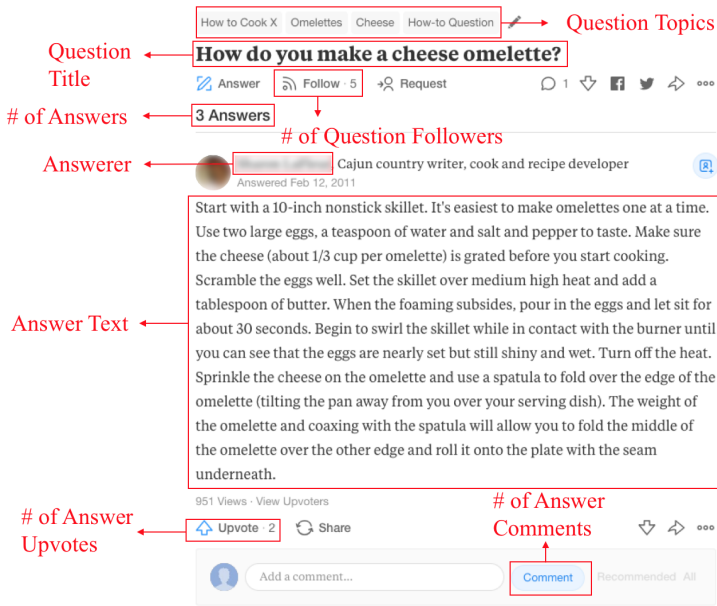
How to Cook X Omelettes Cheese How-to Question

Question Topics

Question Title

How do you make a cheese omelette?

Answer Follow · 5 Request 1

# of Answers

3 Answers

# of Question Followers

Answerer

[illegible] Cajun country writer, cook and recipe developer

Answered Feb 12, 2011

Start with a 10-inch nonstick skillet. It's easiest to make omelettes one at a time. Use two large eggs, a teaspoon of water and salt and pepper to taste. Make sure the cheese (about 1/3 cup per omelette) is grated before you start cooking. Scramble the eggs well. Set the skillet over medium high heat and add a tablespoon of butter. When the foaming subsides, pour in the eggs and let sit for about 30 seconds. Begin to swirl the skillet while in contact with the burner until you can see that the eggs are nearly set but still shiny and wet. Turn off the heat. Sprinkle the cheese on the omelette and use a spatula to fold over the edge of the omelette (tilting the pan away from you over your serving dish). The weight of the omelette and coaxing with the spatula will allow you to fold the middle of the omelette over the other edge and roll it onto the plate with the seam underneath.

Answer Text

951 Views · View Upvoters

# of Answer Upvotes

Upvote · 2 Share

# of Answer Comments

Add a comment... Comment Recommended All